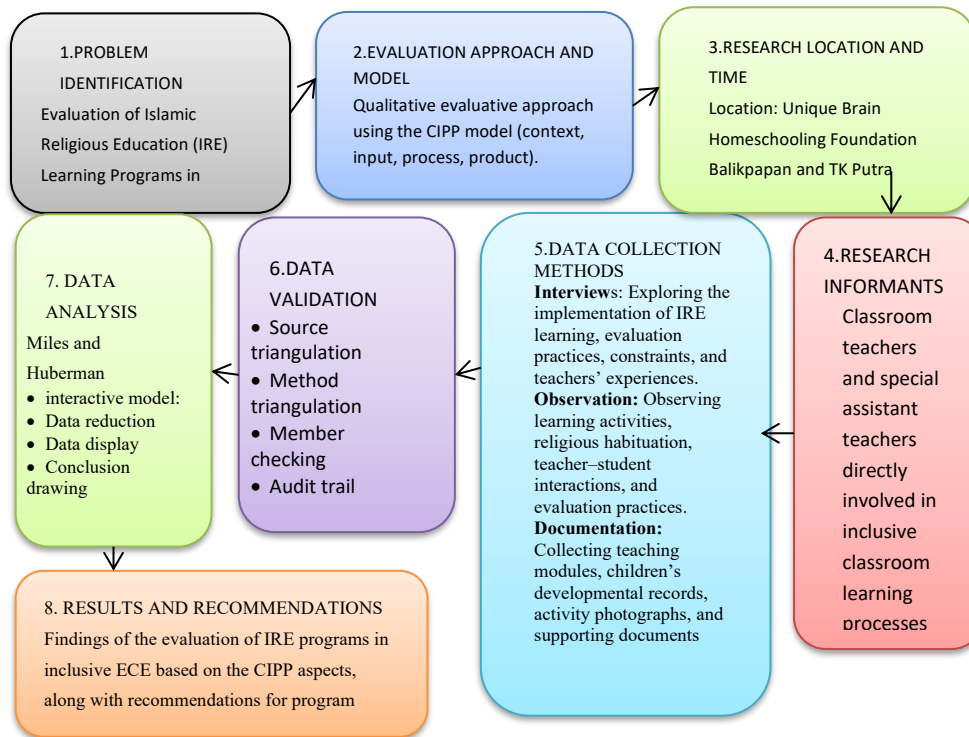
1.PROBLEM IDENTIFICATION
Evaluation of Islamic Religious Education (IRE) Learning Programs in

2.EVALUATION APPROACH AND MODEL
Qualitative evaluative approach using the CIPP model (context, input, process, product).

3.RESEARCH LOCATION AND TIME
Location: Unique Brain Homeschooling Foundation Balikpapan and TK Putra

4.RESEARCH INFORMANTS
Classroom teachers and special assistant teachers directly involved in inclusive classroom learning processes

5.DATA COLLECTION METHODS
**Interviews**: Exploring the implementation of IRE learning, evaluation practices, constraints, and teachers' experiences.
**Observation:** Observing learning activities, religious habituation, teacher–student interactions, and evaluation practices.
**Documentation:** Collecting teaching modules, children's developmental records, activity photographs, and supporting documents

6.DATA VALIDATION
• Source triangulation
• Method triangulation
• Member checking
• Audit trail

7. DATA ANALYSIS
Miles and Huberman
• interactive model:
• Data reduction
• Data display
• Conclusion drawing

8. RESULTS AND RECOMMENDATIONS
Findings of the evaluation of IRE programs in inclusive ECE based on the CIPP aspects, along with recommendations for program